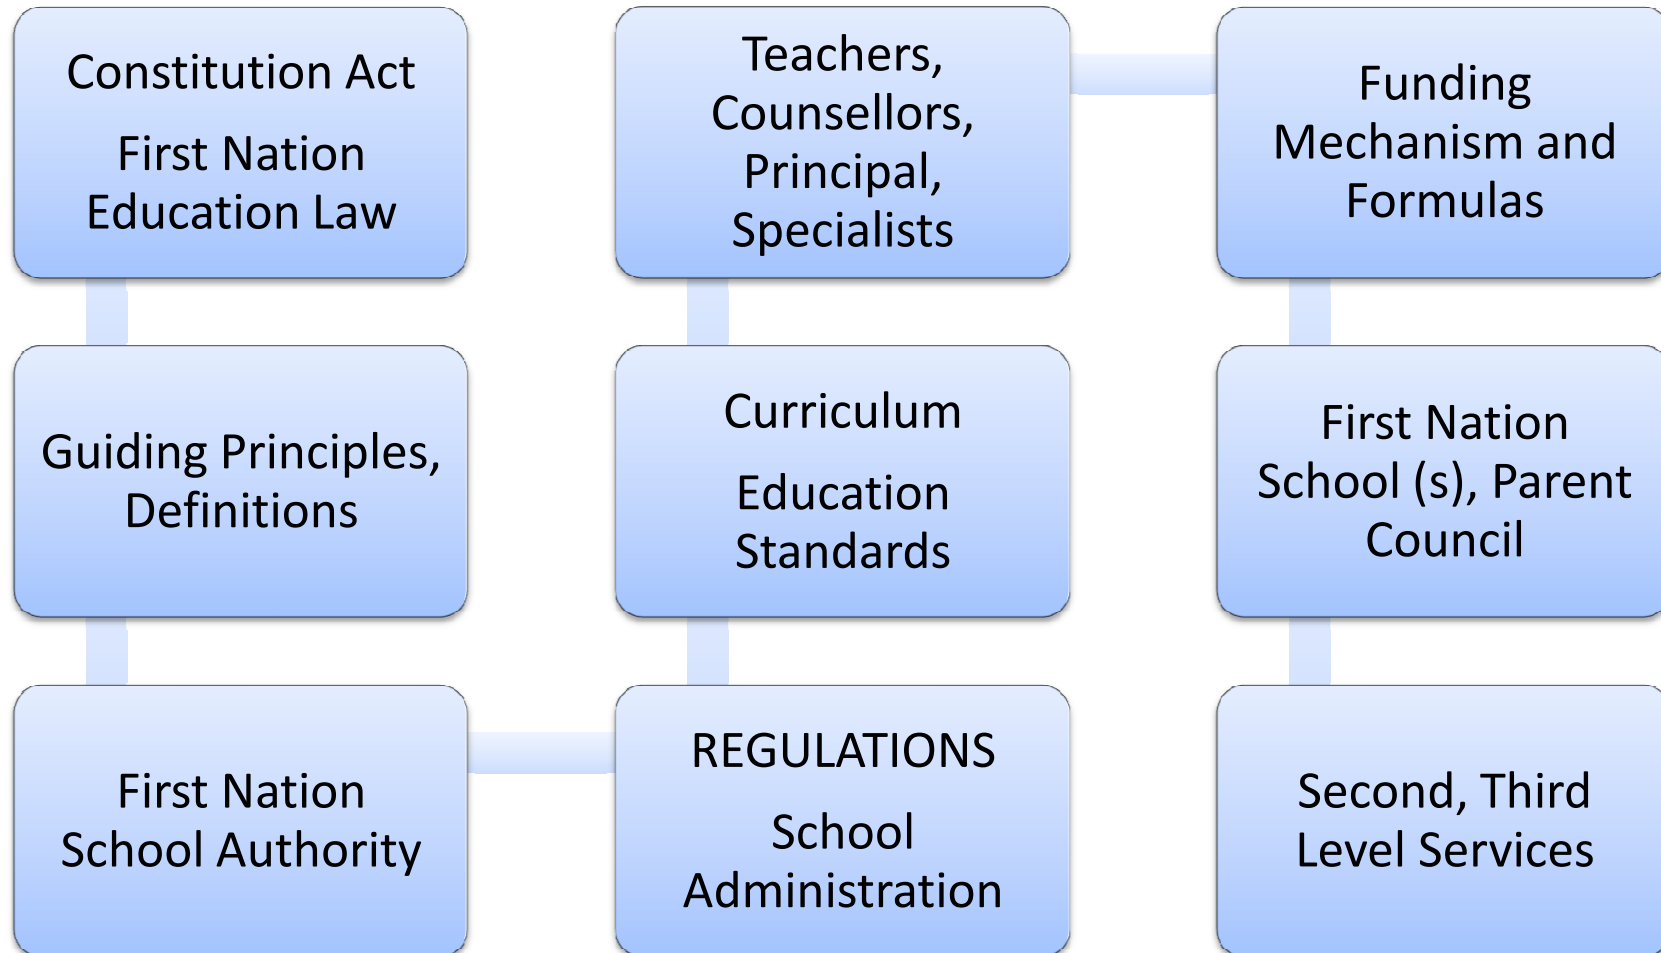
Constitution Act

First Nation Education Law

Guiding Principles, Definitions

First Nation School Authority

Teachers, Counsellors, Principal, Specialists

Curriculum

Education Standards

REGULATIONS

School Administration

Funding Mechanism and Formulas

First Nation School (s), Parent Council

Second, Third Level Services